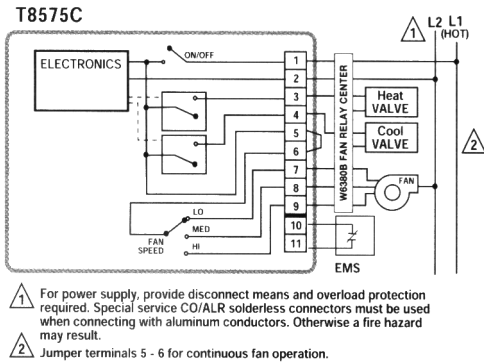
T8575C

ELECTRONICS

ON/OFF

1
2
3
4
5
6
7
8
9
10
11

W6380B FAN RELAY CENTER

Heat VALVE

Cool VALVE

FAN

LO
MED
HI
FAN SPEED

EMS

1
L2 L1 (HOT)

2

1 For power supply, provide disconnect means and overload protection required. Special service CO/ALR solderless connectors must be used when connecting with aluminum conductors. Otherwise a fire hazard may result.

2 Jumper terminals 5 - 6 for continuous fan operation.